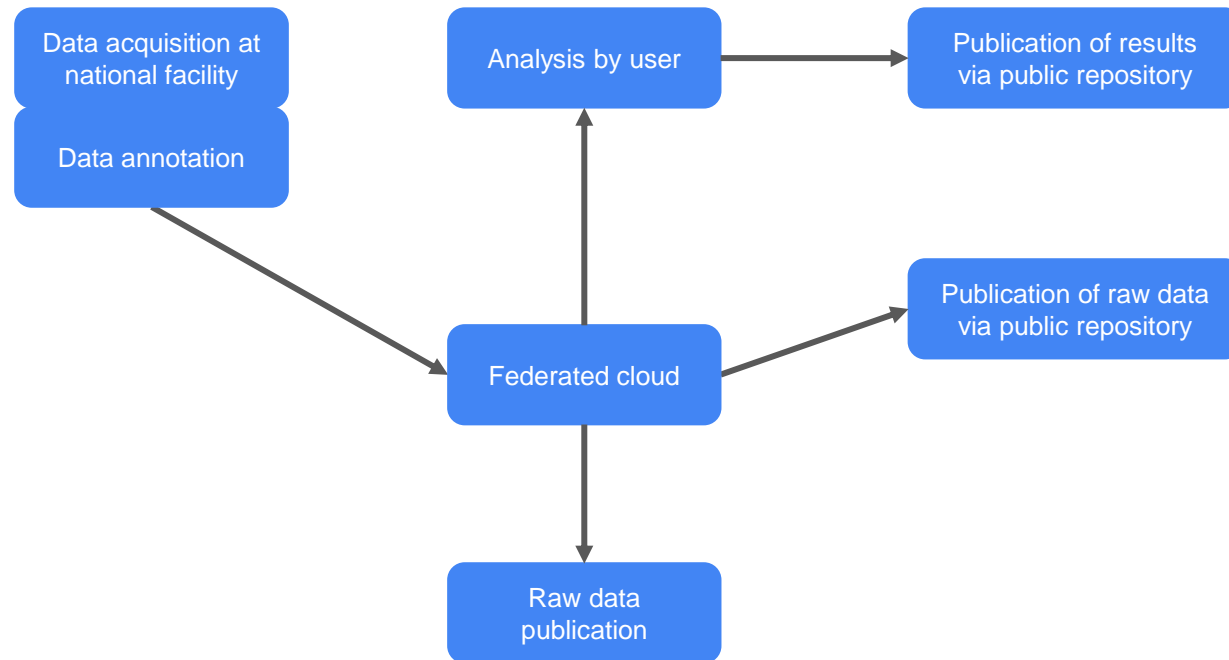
Data acquisition at national facility

Data annotation

Analysis by user

Publication of results via public repository

Federated cloud

Publication of raw data via public repository

Raw data publication